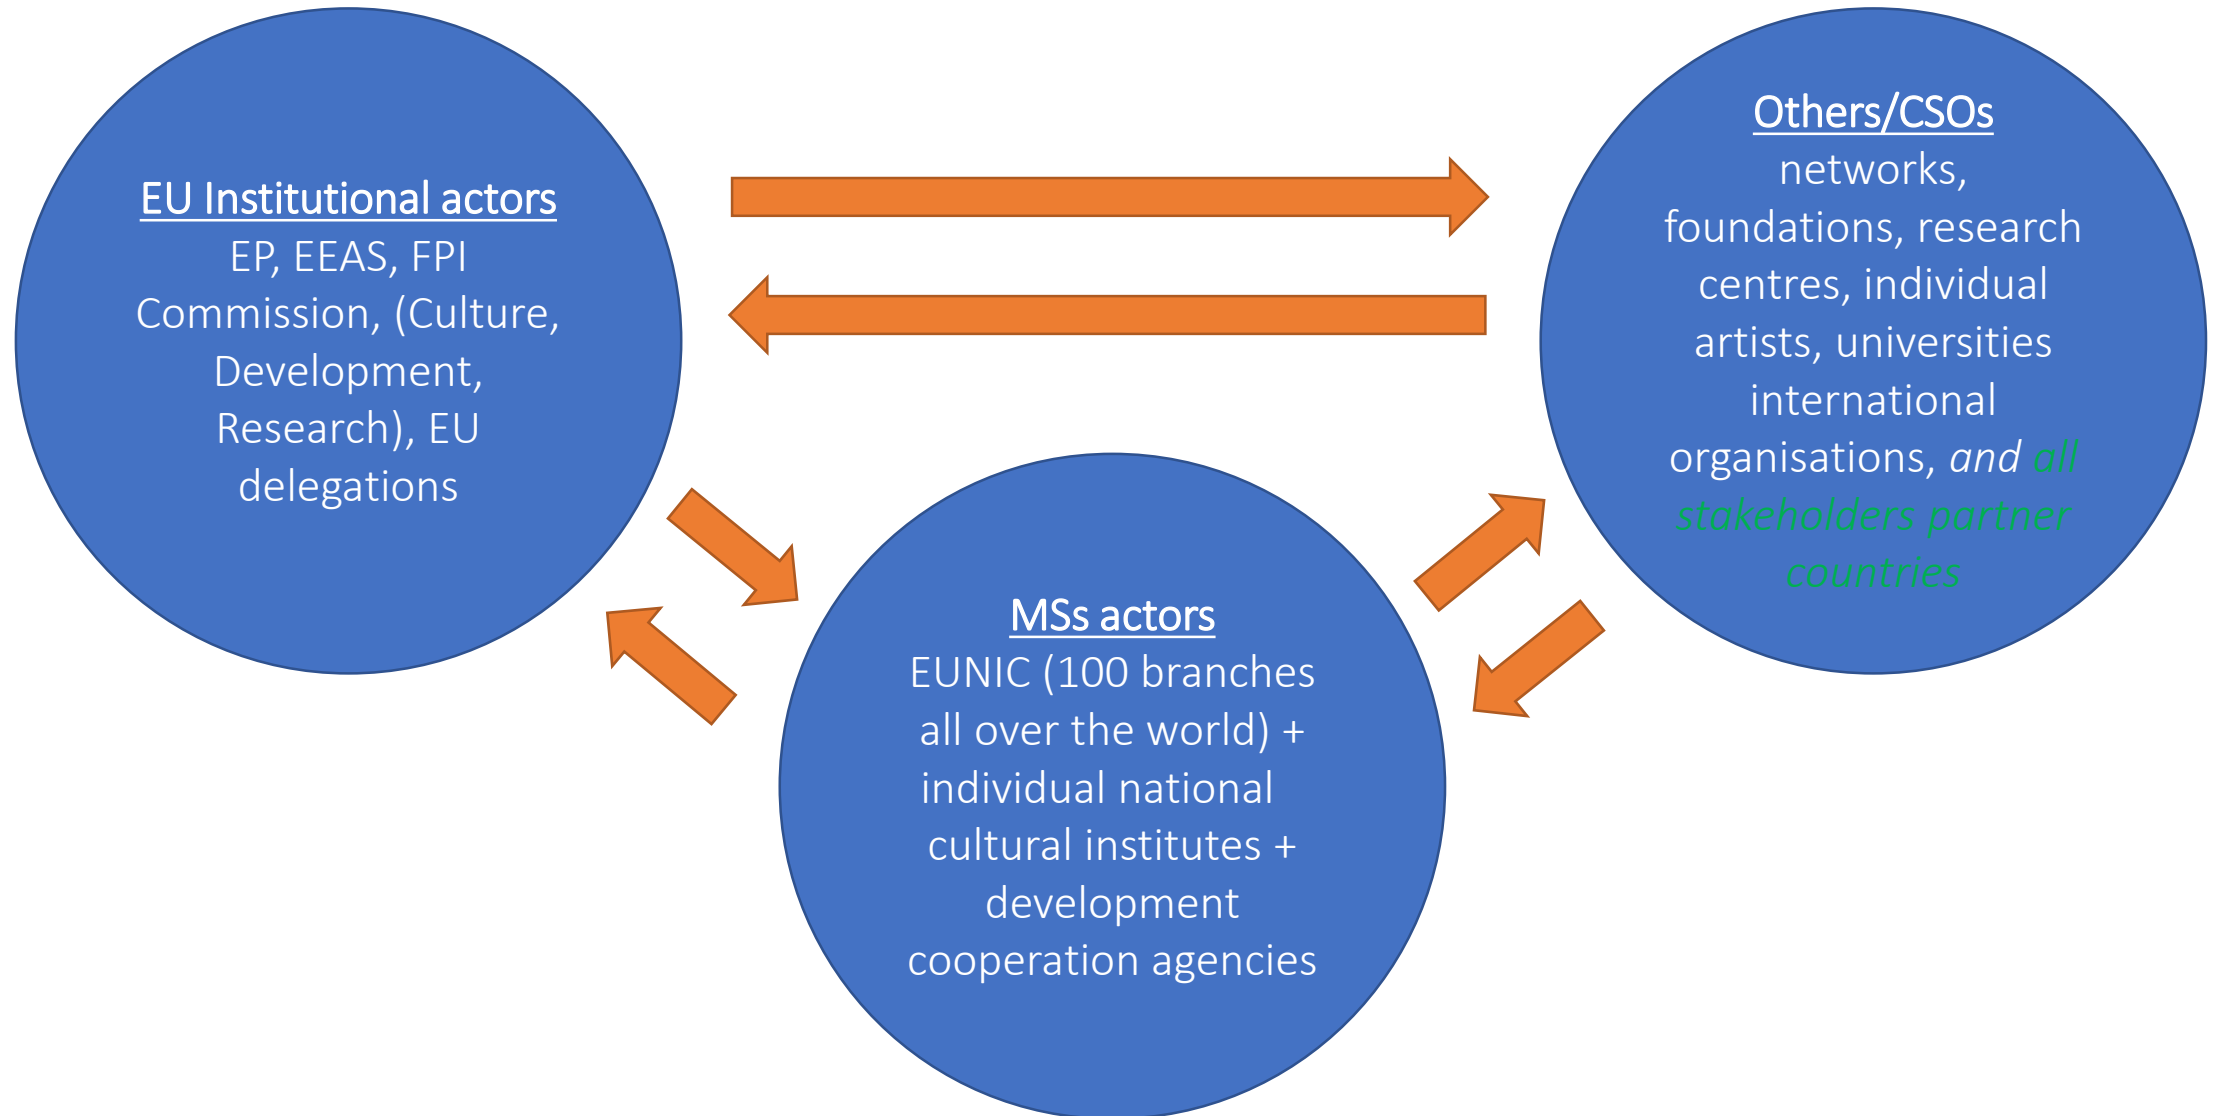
EU Institutional actors
EP, EEAS, FPI Commission, (Culture, Development, Research), EU delegations

Others/CSOs
networks, foundations, research centres, individual artists, universities international organisations, and all stakeholders partner countries

MSs actors
EUNIC (100 branches all over the world) + individual national cultural institutes + development cooperation agencies